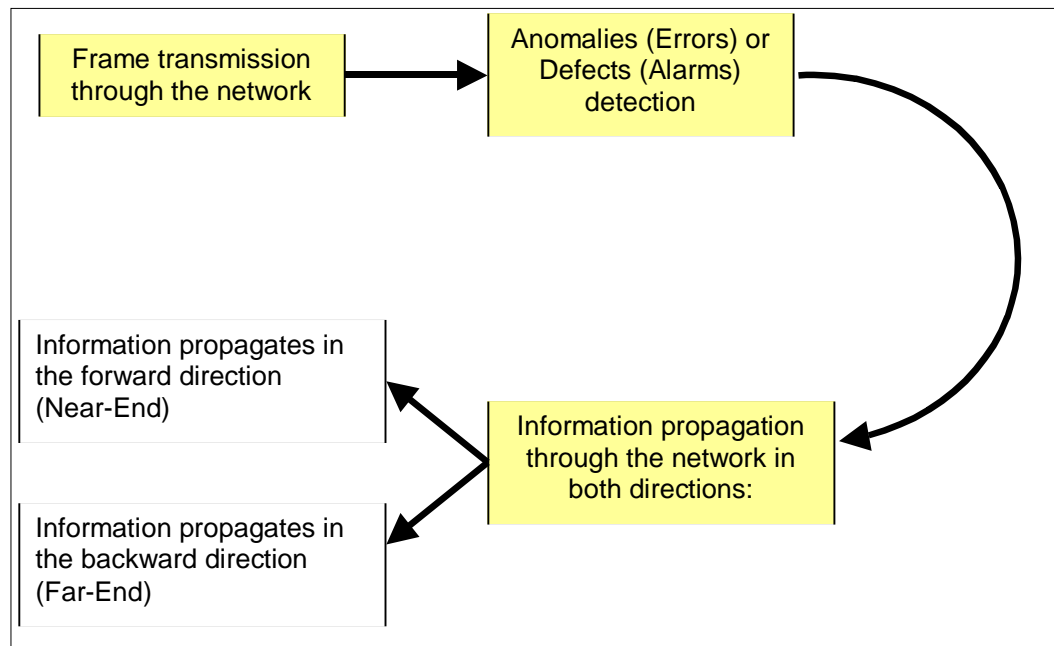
Frame transmission through the network

Anomalies (Errors) or Defects (Alarms) detection

Information propagation through the network in both directions:

Information propagates in the forward direction (Near-End)

Information propagates in the backward direction (Far-End)